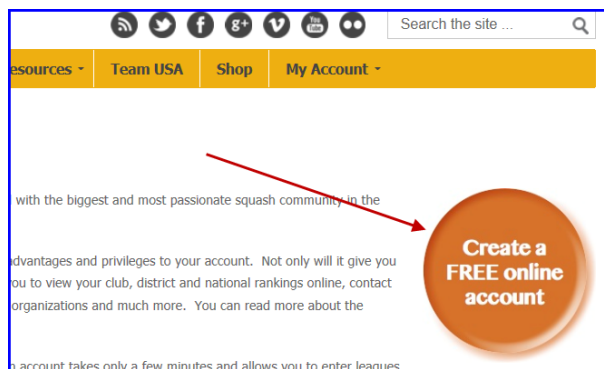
Search the site ...

esources ▾ | Team USA | Shop | My Account ▾

with the biggest and most passionate squash community in the

advantages and privileges to your account. Not only will it give you ou to view your club, district and national rankings online, contact organizations and much more. You can read more about the

n account takes only a few minutes and allows you to enter leagues

Create a FREE online account